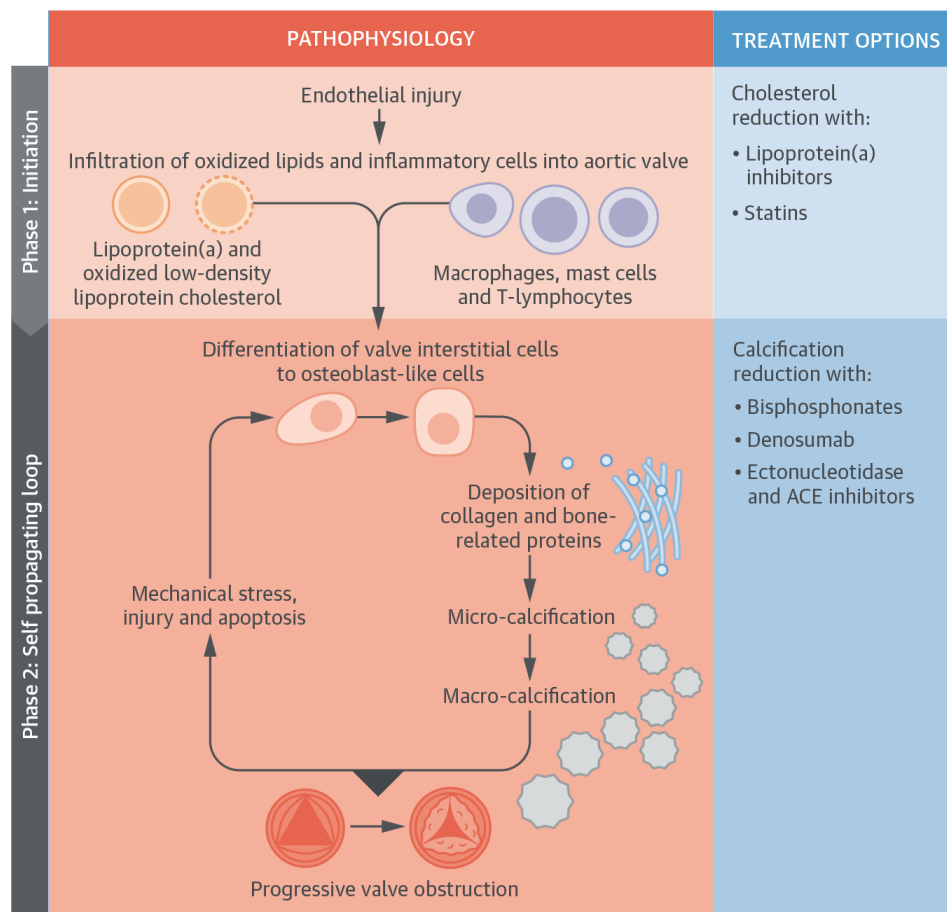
PATHOPHYSIOLOGY

TREATMENT OPTIONS

Phase 1: Initiation

Endothelial injury

Infiltration of oxidized lipids and inflammatory cells into aortic valve

Lipoprotein(a) and oxidized low-density lipoprotein cholesterol

Macrophages, mast cells and T-lymphocytes

Cholesterol reduction with:
• Lipoprotein(a) inhibitors
• Statins

Phase 2: Self propagating loop

Differentiation of valve interstitial cells to osteoblast-like cells

Deposition of collagen and bone-related proteins

Micro-calcification

Macro-calcification

Mechanical stress, injury and apoptosis

Progressive valve obstruction

Calcification reduction with:
• Bisphosphonates
• Denosumab
• Ectonucleotidase and ACE inhibitors